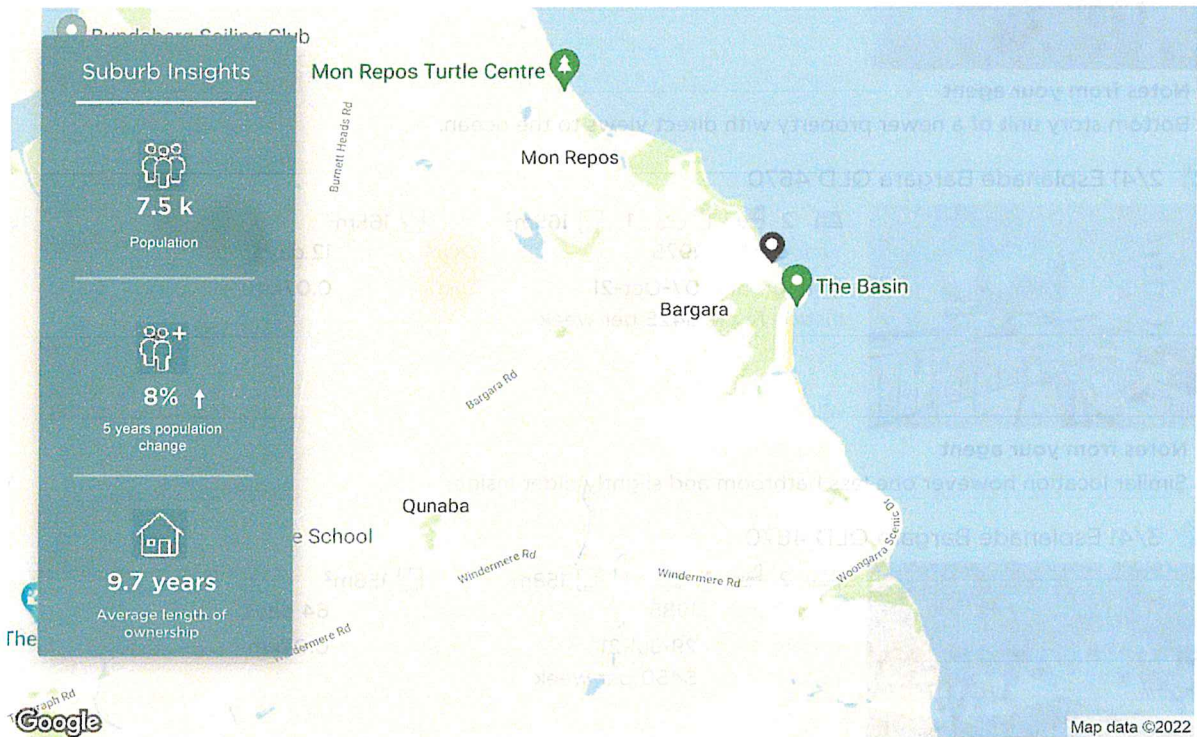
Bundaberg Sailing Club

Suburb Insights

7.5 k
Population

8% ↑
5 years population change

9.7 years
Average length of ownership

Mon Repos Turtle Centre

Burnett Heads Rd

Mon Repos

The Basin

Bargara

Bargara Rd

Qunaba

e School

Windermere Rd

Windermere Rd

Windermere Rd

Woongarra Scenic Dr

The

Telegraph Rd

Google

Map data ©2022

Notes from your agent
Bottom story unit of a newer property with direct views to the ocean.

2/41 Esplanade Bargara QLD 4670

Notes from your agent
Similar location however one less bathroom and slightly older inside.

3/41 Esplanade Bargara QLD 4670